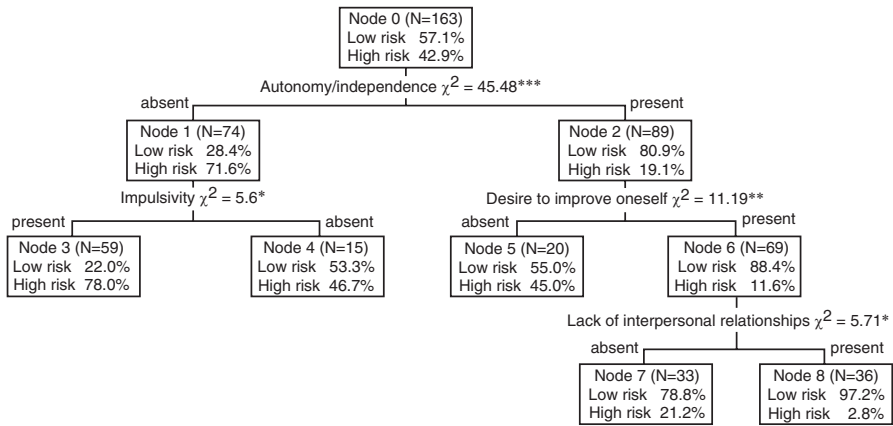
Node 0 (N=163)
Low risk 57.1%
High risk 42.9%

Autonomy/independence $\chi^2$ = 45.48***

absent

present

Node 1 (N=74)
Low risk 28.4%
High risk 71.6%

Node 2 (N=89)
Low risk 80.9%
High risk 19.1%

Impulsivity $\chi^2$ = 5.6*

present

absent

Desire to improve oneself $\chi^2$ = 11.19**

absent

present

Node 3 (N=59)
Low risk 22.0%
High risk 78.0%

Node 4 (N=15)
Low risk 53.3%
High risk 46.7%

Node 5 (N=20)
Low risk 55.0%
High risk 45.0%

Node 6 (N=69)
Low risk 88.4%
High risk 11.6%

Lack of interpersonal relationships $\chi^2$ = 5.71*

absent

present

Node 7 (N=33)
Low risk 78.8%
High risk 21.2%

Node 8 (N=36)
Low risk 97.2%
High risk 2.8%